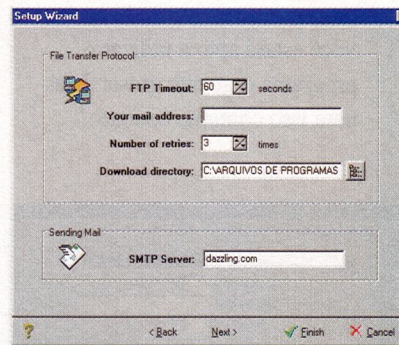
Setup Wizard

File Transfer Protocol

FTP Timeout: 60 seconds

Your mail address:

Number of retries: 3 times

Download directory: C:\ARQUIVOS DE PROGRAMAS

Sending Mail

SMTP Server: dazzling.com

?

< Back

Next >

Finish

Cancel